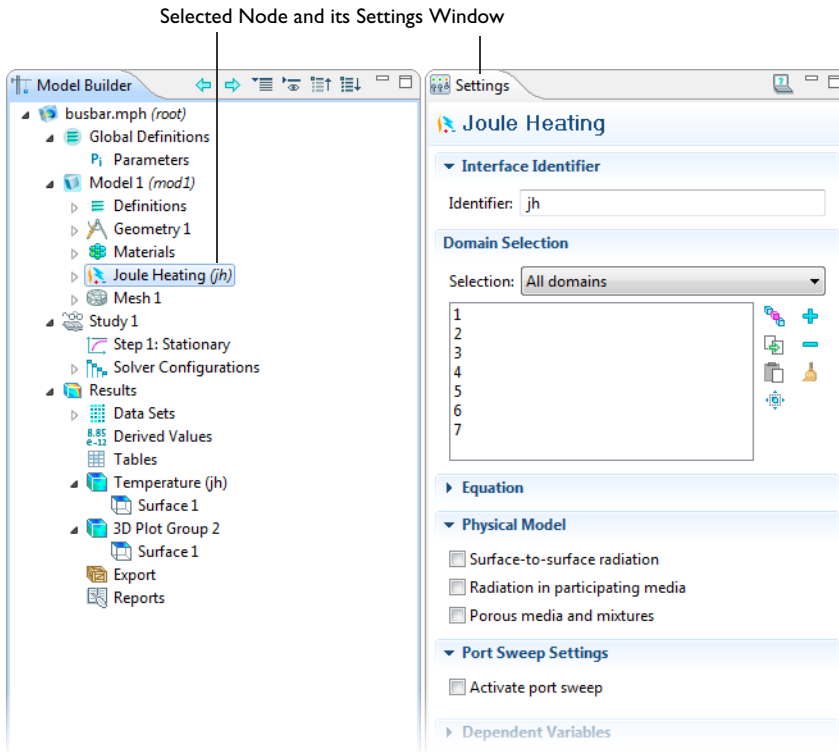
Selected Node and its Settings Window

Model Builder

busbar.mph *(root)*
Global Definitions
Pi Parameters
Model 1 *(mod1)*
Definitions
Geometry 1
Materials
Joule Heating *(jh)*
Mesh 1
Study 1
Step 1: Stationary
Solver Configurations
Results
Data Sets
8.85 e-12 Derived Values
Tables
Temperature (jh)
Surface 1
3D Plot Group 2
Surface 1
Export
Reports

Settings

Joule Heating

Interface Identifier

Identifier: jh

Domain Selection

Selection: All domains

1
2
3
4
5
6
7

Equation

Physical Model

Surface-to-surface radiation
Radiation in participating media
Porous media and mixtures

Port Sweep Settings

Activate port sweep

Dependent Variables